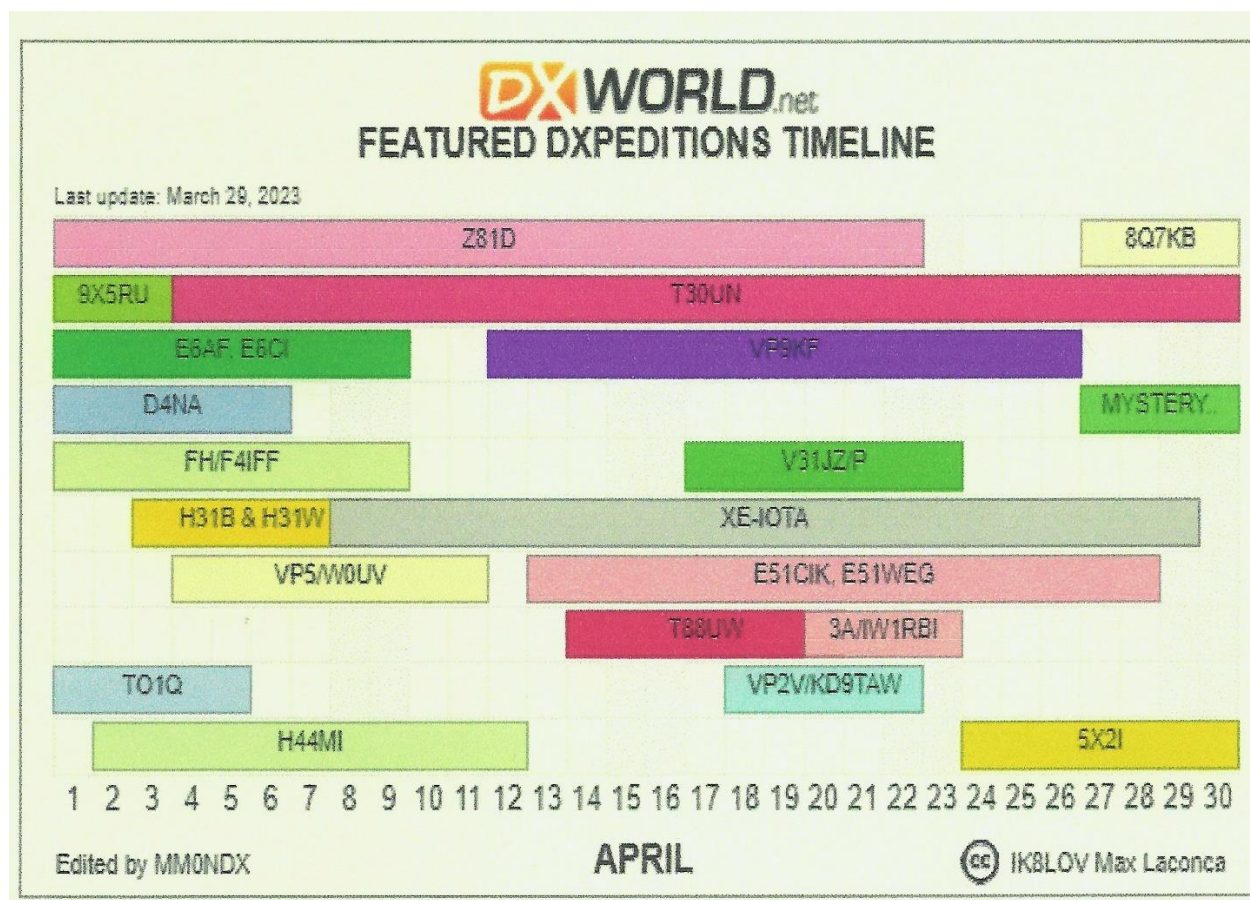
DXWORLD.net
FEATURED DXPEDITIONS TIMELINE

Last update: March 29, 2023

Z81D
8Q7KB
9X5RU
T30UN
E6AF, E6CI
VP8KF
D4NA
MYSTERY..
FH/F4IFF
V31JZ/P
H31B & H31W
XE-IOTA
VP5/W0UV
E51CIK, E51WEG
T88UW
3A/IW1RBI
TO1Q
VP2V/KD9TAW
H44MI
5X2I

1 2 3 4 5 6 7 8 9 10 11 12 13 14 15 16 17 18 19 20 21 22 23 24 25 26 27 28 29 30

Edited by MM0NDX
APRIL
IK8LOV Max Laconca